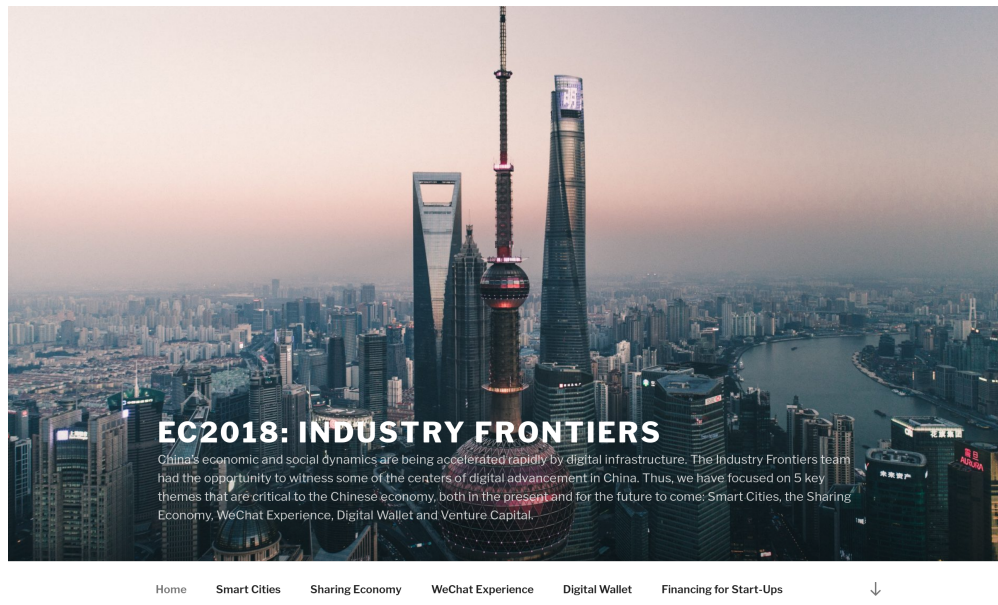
EC2018: INDUSTRY FRONTIERS

China's economic and social dynamics are being accelerated rapidly by digital infrastructure. The Industry Frontiers team had the opportunity to witness some of the centers of digital advancement in China. Thus, we have focused on 5 key themes that are critical to the Chinese economy, both in the present and for the future to come: Smart Cities, the Sharing Economy, WeChat Experience, Digital Wallet and Venture Capital.

Home Smart Cities Sharing Economy WeChat Experience Digital Wallet Financing for Start-Ups